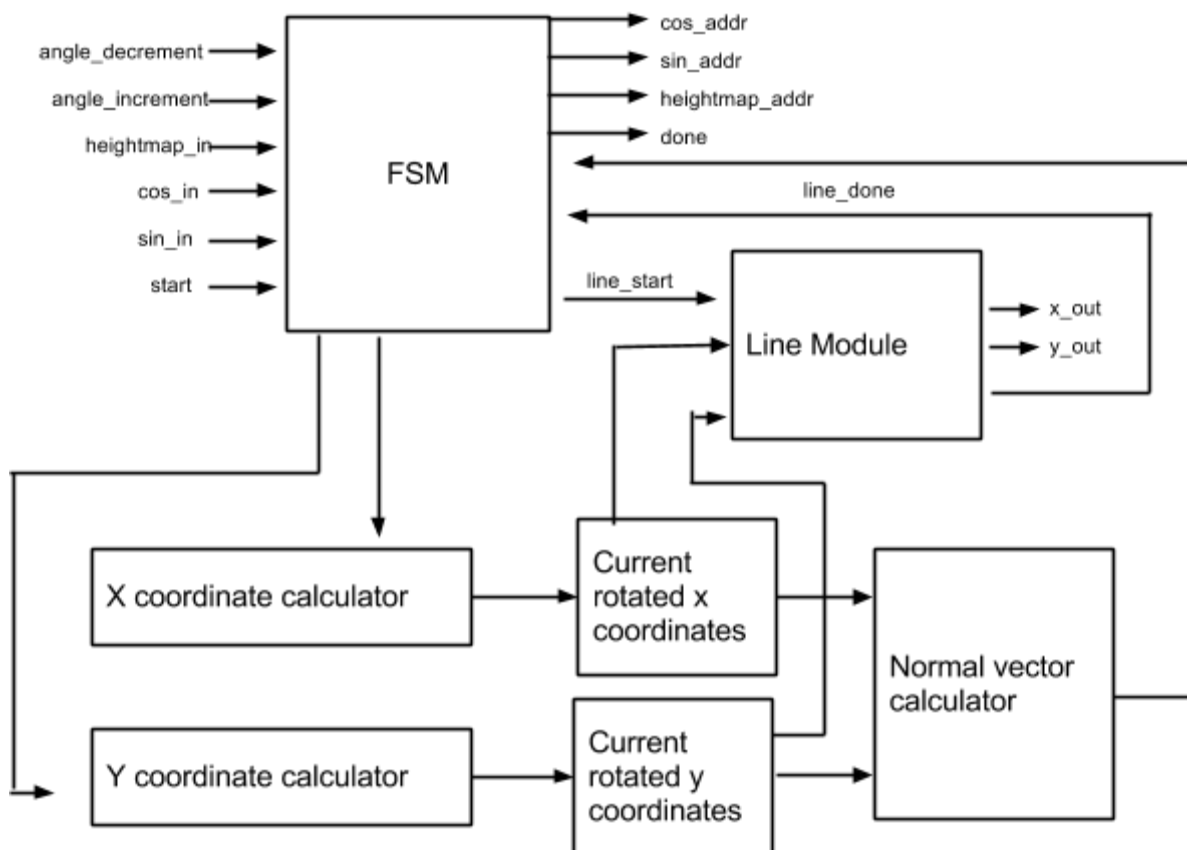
angle_decrement
angle_increment
heightmap_in
cos_in
sin_in
start

FSM

cos_addr
sin_addr
heightmap_addr
done

line_done

line_start

Line Module

x_out
y_out

X coordinate calculator

Current rotated x coordinates

Normal vector calculator

Y coordinate calculator

Current rotated y coordinates